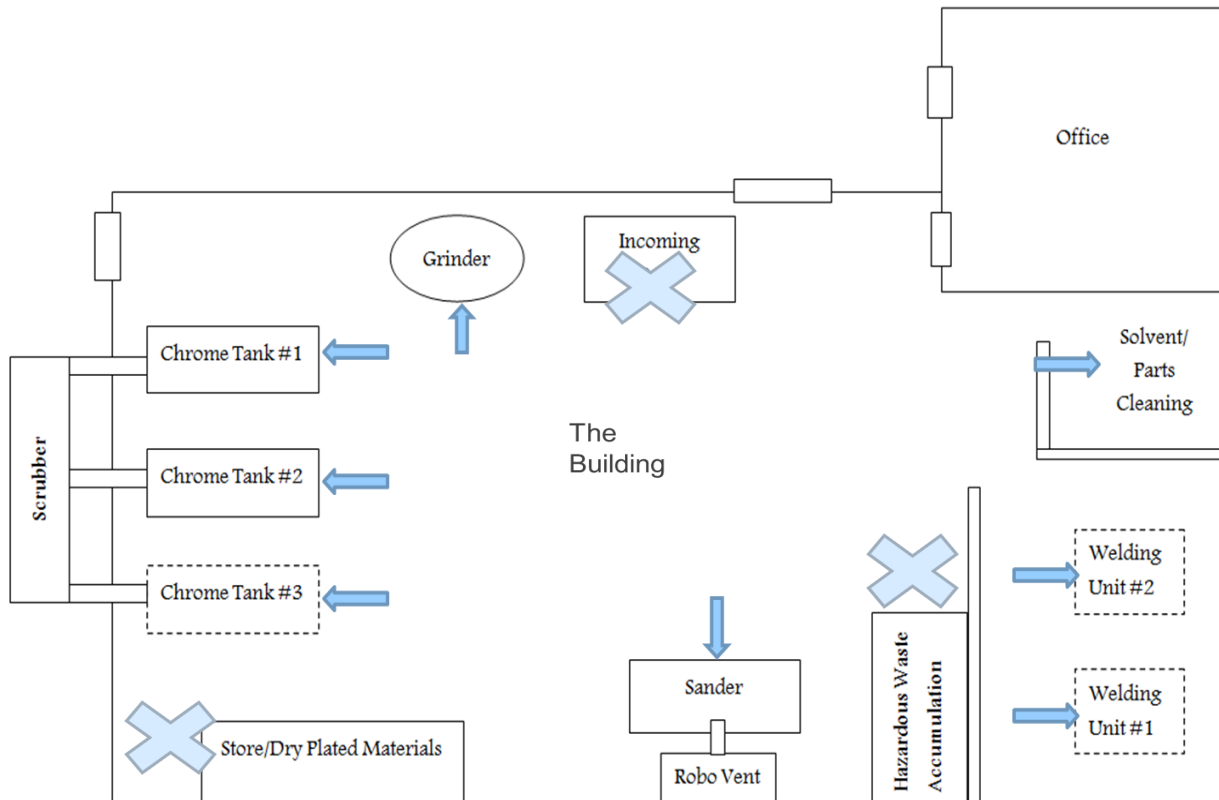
Office

Incoming

Grinder

Chrome Tank #1

Solvent/ Parts Cleaning

The Building

Scrubber

Chrome Tank #2

Chrome Tank #3

Welding Unit #2

Sander

Hazardous Waste Accumulation

Welding Unit #1

Store/Dry Plated Materials

Robo Vent